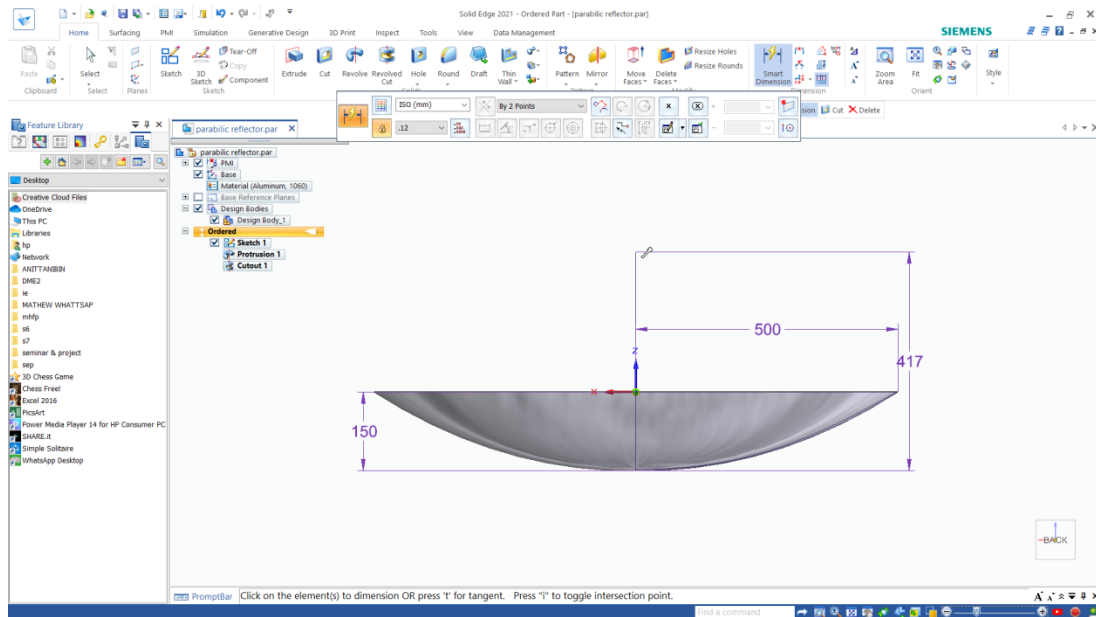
Solid Edge 2021 - Ordered Part - [parabilic reflector.par]

SIEMENS

Home Surfacing PMI Simulation Generative Design 3D Print Inspect Tools View Data Management

Paste Clipboard Select Select Planes Sketch 3D Sketch Tear-Off Copy Component Sketch Extrude Cut Revolve Revolved Cut Hole Round Draft Thin Wall Pattern Mirror Move Faces Delete Faces Resize Holes Resize Rounds Smart Dimension Dimension Zoom Area Fit Orient Style

ISO (mm) By 2 Points .12

Feature Library

parabilic reflector.par

Dimension Cut Delete

Desktop

Creative Cloud Files
OneDrive
This PC
Libraries
hp
Network
ANITTANBBIN
DME2
ie
MATHEW WHATTSAP
mhfp
s6
s7
seminar & project
sep
3D Chess Game
Chess Free!
Excel 2016
PicsArt
Power Media Player 14 for HP Consumer PC
SHARE.it
Simple Solitaire
WhatsApp Desktop

parabilic reflector.par
PMI
Base
Material (Aluminum, 1060)
Base Reference Planes
Design Bodies
Design Body_1
Ordered
Sketch 1
Protrusion 1
Cutout 1

500
417
150
Z
X

BACK

PromptBar Click on the element(s) to dimension OR press 't' for tangent. Press "i" to toggle intersection point.

Find a command